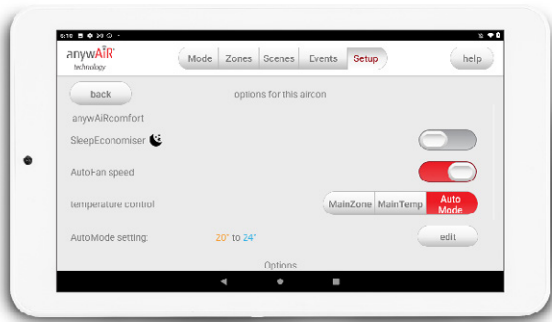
6:16

anywAIR technology

Mode | Zones | Scenes | Events | Setup

help

back

options for this aircon

anywAIRcomfort

SleepEconomiser

AutoFan speed

temperature control

MainZone | MainTemp | Auto Mode

AutoMode setting:

20° to 24°

edit

Options